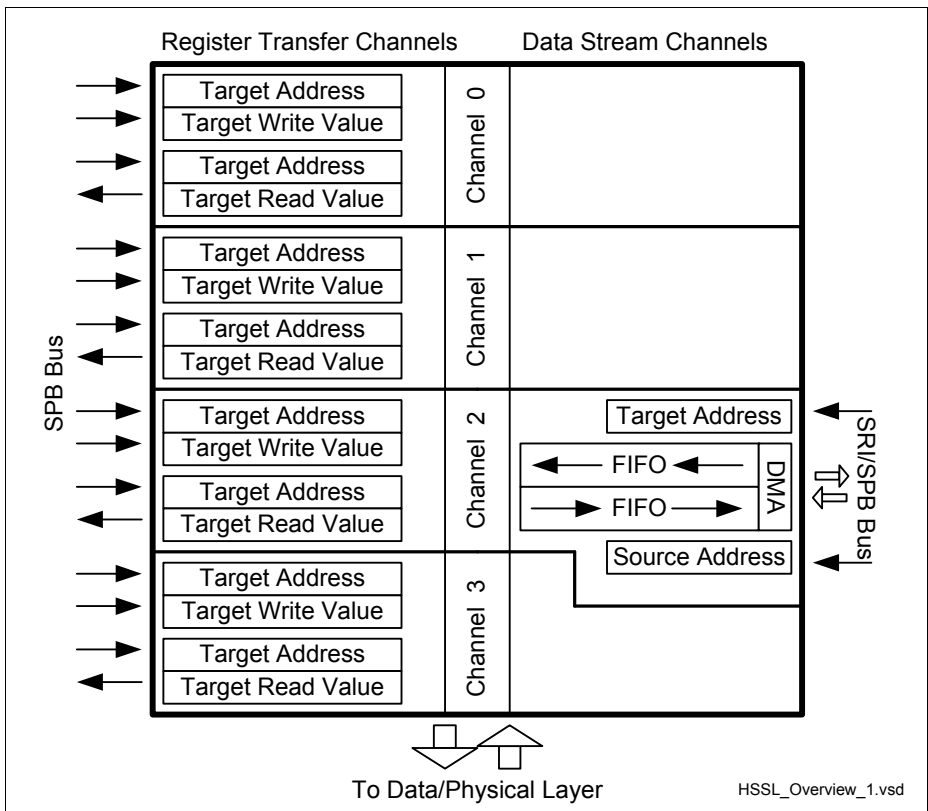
Register Transfer Channels

Data Stream Channels

SPB Bus

Target Address
Target Write Value
Target Address
Target Read Value

Channel 0

Target Address
Target Write Value
Target Address
Target Read Value

Channel 1

Target Address
Target Write Value
Target Address
Target Read Value

Channel 2

Target Address

FIFO

FIFO

DMA

Source Address

SRI/SPB Bus

Target Address
Target Write Value
Target Address
Target Read Value

Channel 3

To Data/Physical Layer

HSSL_Overview_1.vsd